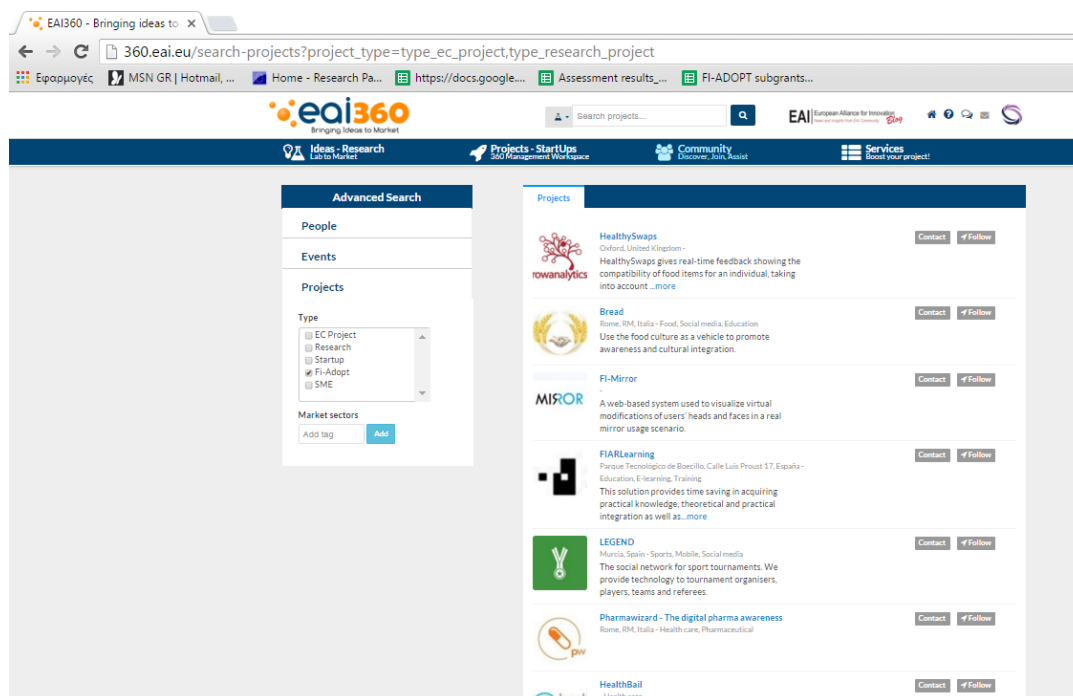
EAI360 - Bringing ideas to ×

360.eai.eu/search-projects?project_type=type_ec_project,type_research_project

Εφαρμογές MSN GR | Hotmail, ... Home - Research Pa... https://docs.google.... Assessment results_... FI-ADOPT subgrants...

eai360
Bringing Ideas to Market

Search projects...

EAI European Alliance for Innovation Blog

Ideas - Research
Lab to Market

Projects - StartUps
360 Management Workspace

Community
Discover, Join, Assist

Services
Boost your project!

Advanced Search

People

Events

Projects

Type
EC Project
Research
Startup
Fi-Adopt
SME

Market sectors
Add tag
Add

Projects

rowanalytics
HealthySwaps
Oxford, United Kingdom -
HealthySwaps gives real-time feedback showing the compatibility of food items for an individual, taking into account ...more
Contact Follow

Bread
Rome, RM, Italia - Food, Social media, Education
Use the food culture as a vehicle to promote awareness and cultural integration.
Contact Follow

MIRROR
FI-Mirror
-
A web-based system used to visualize virtual modifications of users' heads and faces in a real mirror usage scenario.
Contact Follow

FIARLearning
Parque Tecnológico de Boecillo, Calle Luis Proust 17, España - Education, E-learning, Training
This solution provides time saving in acquiring practical knowledge, theoretical and practical integration as well as...more
Contact Follow

LEGEND
Murcia, Spain - Sports, Mobile, Social media
The social network for sport tournaments. We provide technology to tournament organisers, players, teams and referees.
Contact Follow

Pharmawizard - The digital pharma awareness
Rome, RM, Italia - Health care, Pharmaceutical
pw
Contact Follow

HealthBail
Contact Follow